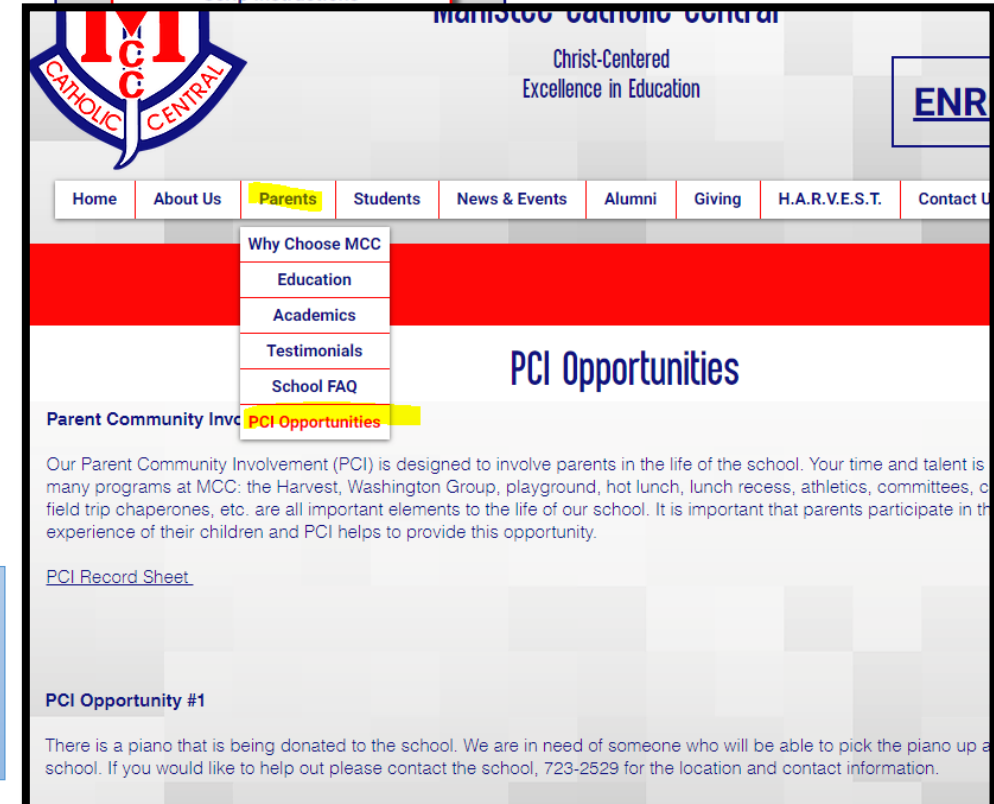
M
MCC
CATHOLIC CENTRAL

Manistee Catholic Central

Christ-Centered
Excellence in Education

ENR

Home | About Us | Parents | Students | News & Events | Alumni | Giving | H.A.R.V.E.S.T. | Contact U

Why Choose MCC
Education
Academics
Testimonials
School FAQ
PCI Opportunities

PCI Opportunities

Parent Community Invo

Our Parent Community Involvement (PCI) is designed to involve parents in the life of the school. Your time and talent is many programs at MCC: the Harvest, Washington Group, playground, hot lunch, lunch recess, athletics, committees, c field trip chaperones, etc. are all important elements to the life of our school. It is important that parents participate in th experience of their children and PCI helps to provide this opportunity.

PCI Record Sheet

PCI Opportunity #1

There is a piano that is being donated to the school. We are in need of someone who will be able to pick the piano up a school. If you would like to help out please contact the school, 723-2529 for the location and contact information.